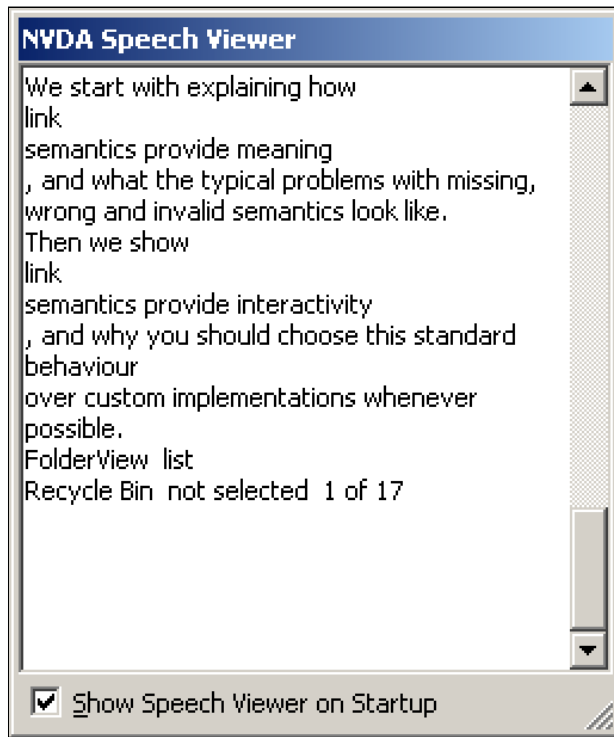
NVDA Speech Viewer

We start with explaining how
link
semantics provide meaning
, and what the typical problems with missing, wrong and invalid semantics look like.
Then we show
link
semantics provide interactivity
, and why you should choose this standard behaviour
over custom implementations whenever possible.
FolderView list
Recycle Bin not selected 1 of 17

Show Speech Viewer on Startup